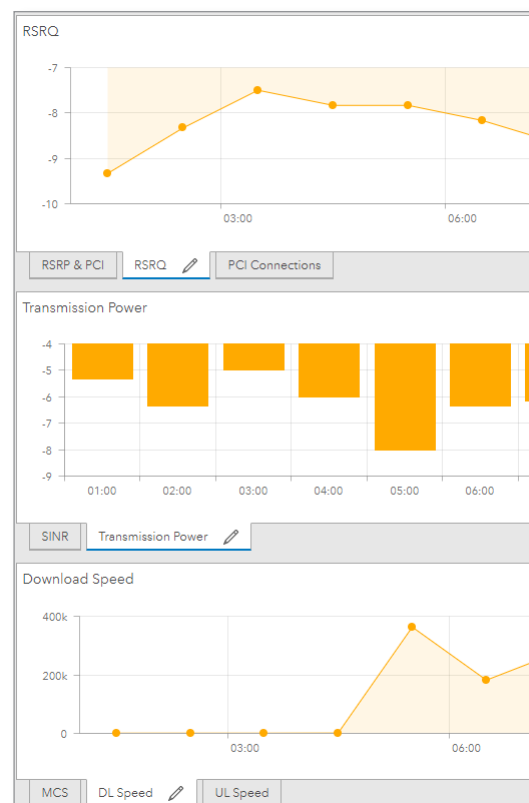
RSRQ

-7
-8
-9
-10

03:00
06:00

RSRP & PCI
RSRQ
PCI Connections

Transmission Power

-4
-5
-6
-7
-8
-9

01:00
02:00
03:00
04:00
05:00
06:00

SINR
Transmission Power

Download Speed

400k
200k
0

03:00
06:00

MCS
DL Speed
UL Speed